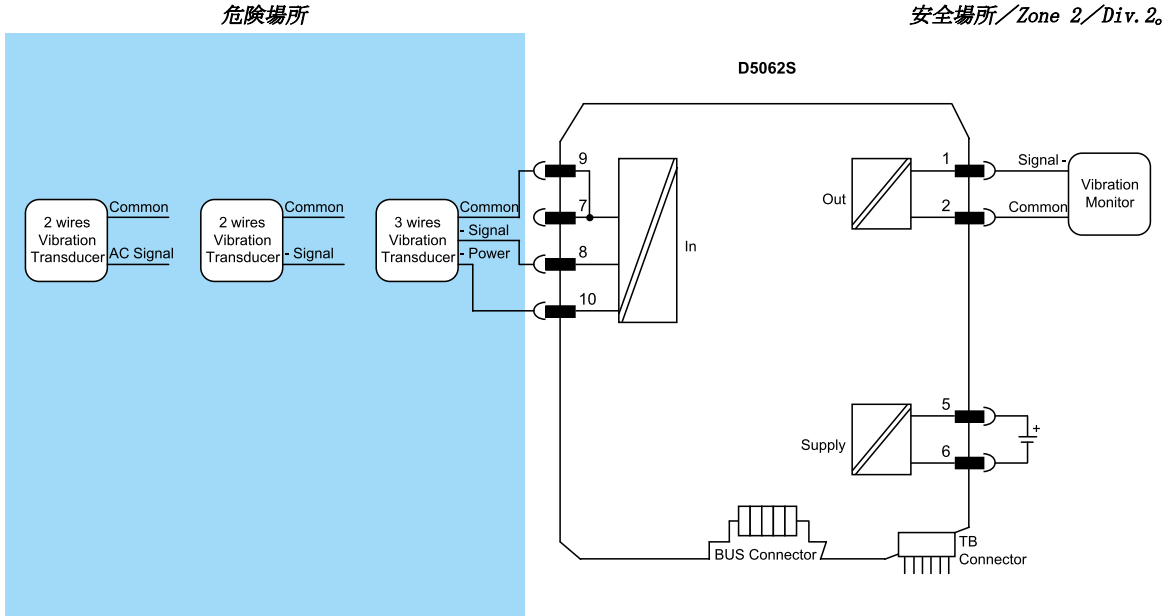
危険場所

安全場所／Zone 2／Div.2。

D5062S

2 wires Vibration Transducer
Common
AC Signal

2 wires Vibration Transducer
Common
- Signal

3 wires Vibration Transducer
Common
- Signal
- Power

9
7
8
10

In

Out
1
2
Signal -
Common
Vibration Monitor

Supply
5
6
+

BUS Connector
TB Connector